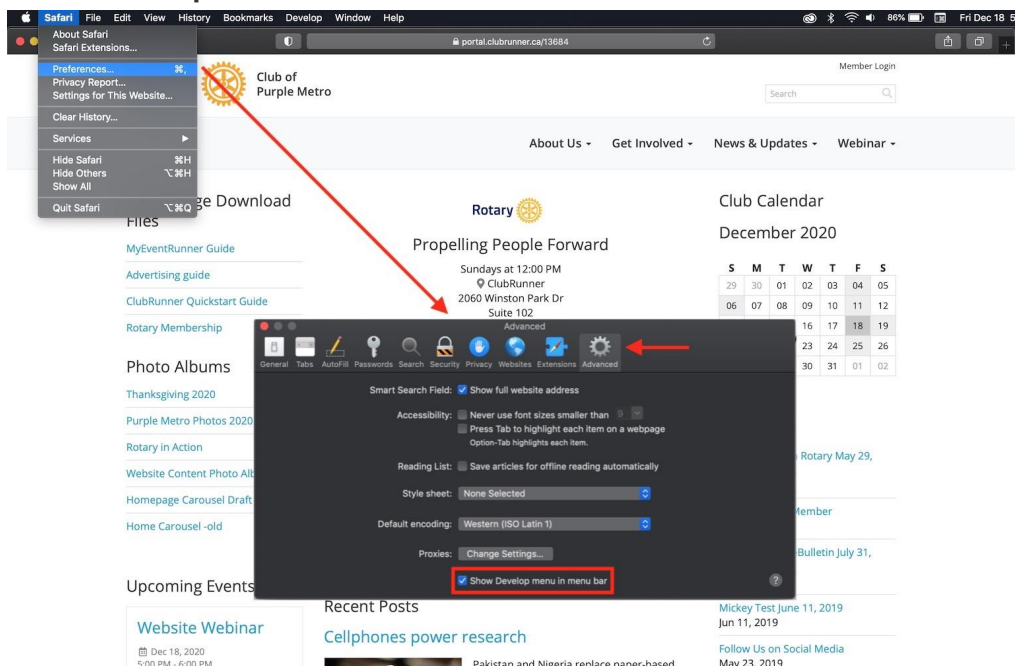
Safari File Edit View History Bookmarks Develop Window Help
86% Fri Dec 18 5

About Safari
Safari Extensions...
Preferences... ⌘,
Privacy Report...
Settings for This Website...
Clear History...
Services
Hide Safari ⌘H
Hide Others ⌥⌘H
Show All
Quit Safari ⌥⌘Q

portal.clubrunner.ca/13684

Club of Purple Metro

Member Login
Search

About Us ▾ Get Involved ▾ News & Updates ▾ Webinar ▾

ge Download Files
MyEventRunner Guide
Advertising guide
ClubRunner Quickstart Guide
Rotary Membership

Photo Albums
Thanksgiving 2020
Purple Metro Photos 2020
Rotary in Action
Website Content Photo Alb
Homepage Carousel Draft
Home Carousel -old

Upcoming Events
Website Webinar
Dec 18, 2020
5:00 PM - 6:00 PM

Rotary
Propelling People Forward
Sundays at 12:00 PM
ClubRunner
2060 Winston Park Dr
Suite 102

Recent Posts
Cellphones power research
Pakistan and Nigeria replace paper-based

Club Calendar
December 2020
| S | M | T | W | T | F | S |
|---|---|---|---|---|---|---|
| 29 | 30 | 01 | 02 | 03 | 04 | 05 |
| 06 | 07 | 08 | 09 | 10 | 11 | 12 |
| | | | 16 | 17 | 18 | 19 |
| | | | 23 | 24 | 25 | 26 |
| | | | 30 | 31 | 01 | 02 |

Rotary May 29,
Member
Bulletin July 31,
Mickey Test June 11, 2019
Jun 11, 2019
Follow Us on Social Media
May 23, 2019

Advanced
General Tabs AutoFill Passwords Search Security Privacy Websites Extensions Advanced
Smart Search Field: Show full website address
Accessibility: Never use font sizes smaller than 9
Press Tab to highlight each item on a webpage
Option-Tab highlights each item.
Reading List: Save articles for offline reading automatically
Style sheet: None Selected
Default encoding: Western (ISO Latin 1)
Proxies: Change Settings...
Show Develop menu in menu bar
?